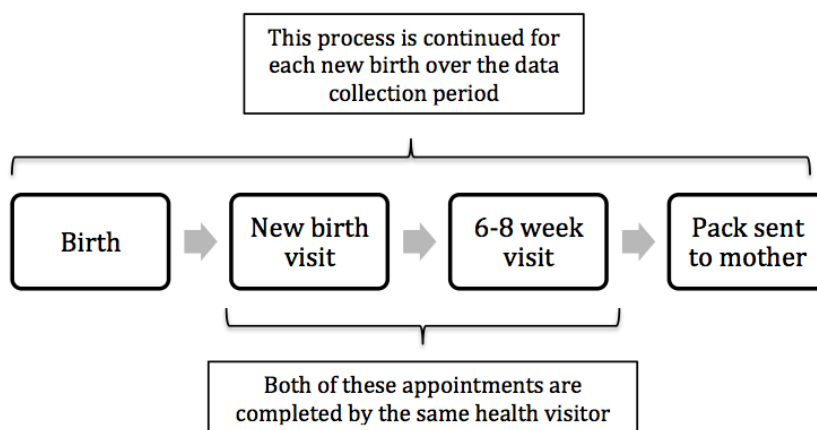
This process is continued for each new birth over the data collection period

Birth

New birth visit

6-8 week visit

Pack sent to mother

Both of these appointments are completed by the same health visitor